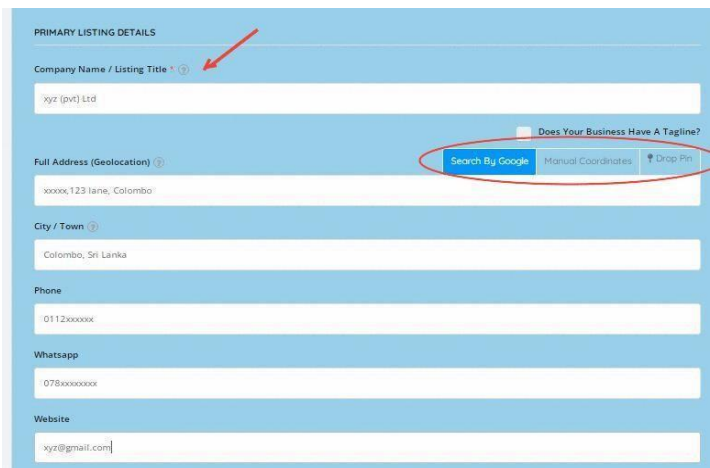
PRIMARY LISTING DETAILS

Company Name / Listing Title * ?

xyz (pvt) Ltd

Does Your Business Have A Tagline?

Full Address (Geolocation) ?

Search By Google

Manual Coordinates

Drop Pin

xxxxx,123 lane, Colombo

City / Town ?

Colombo, Sri Lanka

Phone

0112xxxxxx

Whatsapp

078xxxxxxxx

Website

xyz@gmail.com